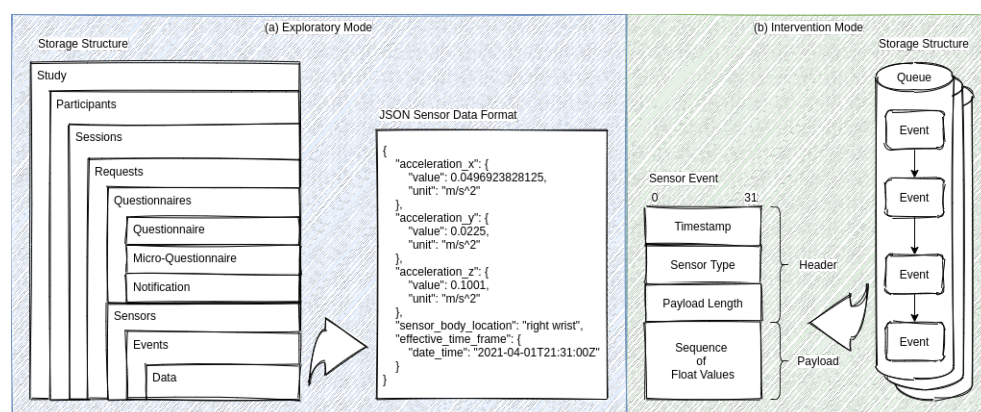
(a) Exploratory Mode

Storage Structure

Study

Participants

Sessions

Requests

Questionnaires

Questionnaire

Micro-Questionnaire

Notification

Sensors

Events

Data

JSON Sensor Data Format

{
"acceleration_x": {
"value": 0.0496923828125,
"unit": "m/s^2"
},
"acceleration_y": {
"value": 0.0225,
"unit": "m/s^2"
},
"acceleration_z": {
"value": 0.1001,
"unit": "m/s^2"
},
"sensor_body_location": "right wrist",
"effective_time_frame": {
"date_time": "2021-04-01T21:31:00Z"
}
}

(b) Intervention Mode

Storage Structure

Queue

Event

Event

Event

Event

Sensor Event

0

31

Timestamp

Sensor Type

Payload Length

Sequence of Float Values

Header

Payload